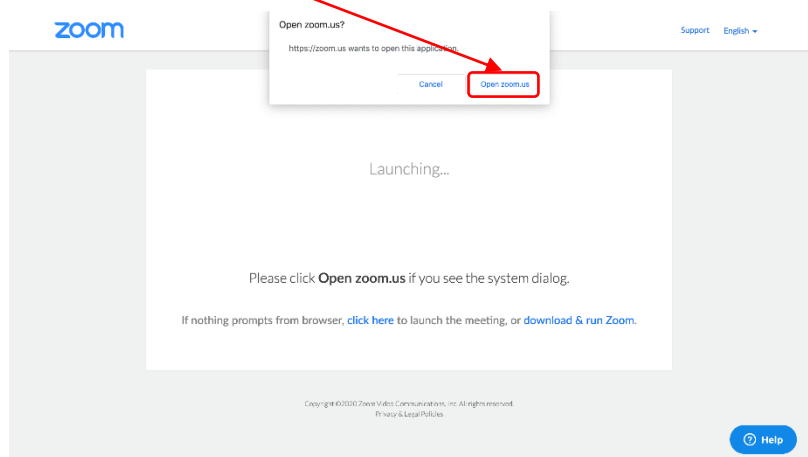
zoom

Open zoom.us?

https://zoom.us wants to open this application.

Cancel

Open zoom.us

Support English

Launching...

Please click **Open zoom.us** if you see the system dialog.

If nothing prompts from browser, click here to launch the meeting, or download & run Zoom.

Copyright ©2020 Zoom Video Communications, Inc. All rights reserved.
Privacy & Legal Policies

Help